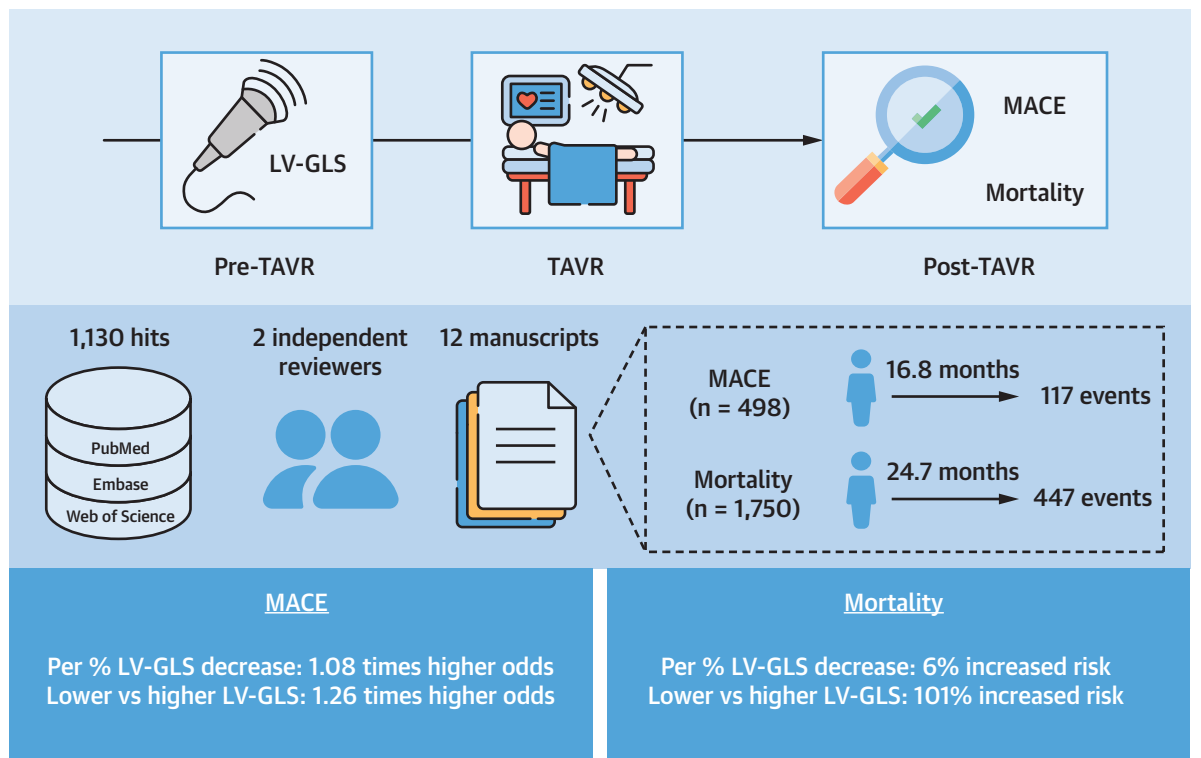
LV-GLS

MACE

Mortality

Pre-TAVR

TAVR

Post-TAVR

1,130 hits

PubMed
Embase
Web of Science

2 independent reviewers

12 manuscripts

MACE (n = 498)

16.8 months

117 events

Mortality (n = 1,750)

24.7 months

447 events

MACE

Per % LV-GLS decrease: 1.08 times higher odds
Lower vs higher LV-GLS: 1.26 times higher odds

Mortality

Per % LV-GLS decrease: 6% increased risk
Lower vs higher LV-GLS: 101% increased risk